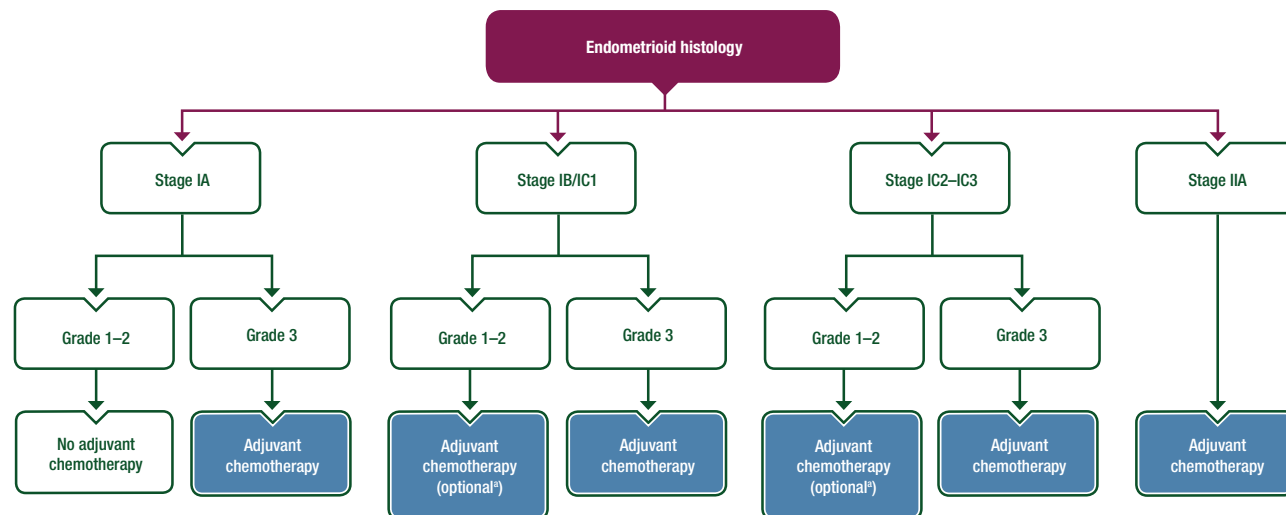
Endometrioid histology

Stage IA

Stage IB/IC1

Stage IC2–IC3

Stage IIA

Grade 1–2

Grade 3

Grade 1–2

Grade 3

Grade 1–2

Grade 3

No adjuvant chemotherapy

Adjuvant chemotherapy

Adjuvant chemotherapy (optional$^{a}$)

Adjuvant chemotherapy

Adjuvant chemotherapy (optional$^{a}$)

Adjuvant chemotherapy

Adjuvant chemotherapy